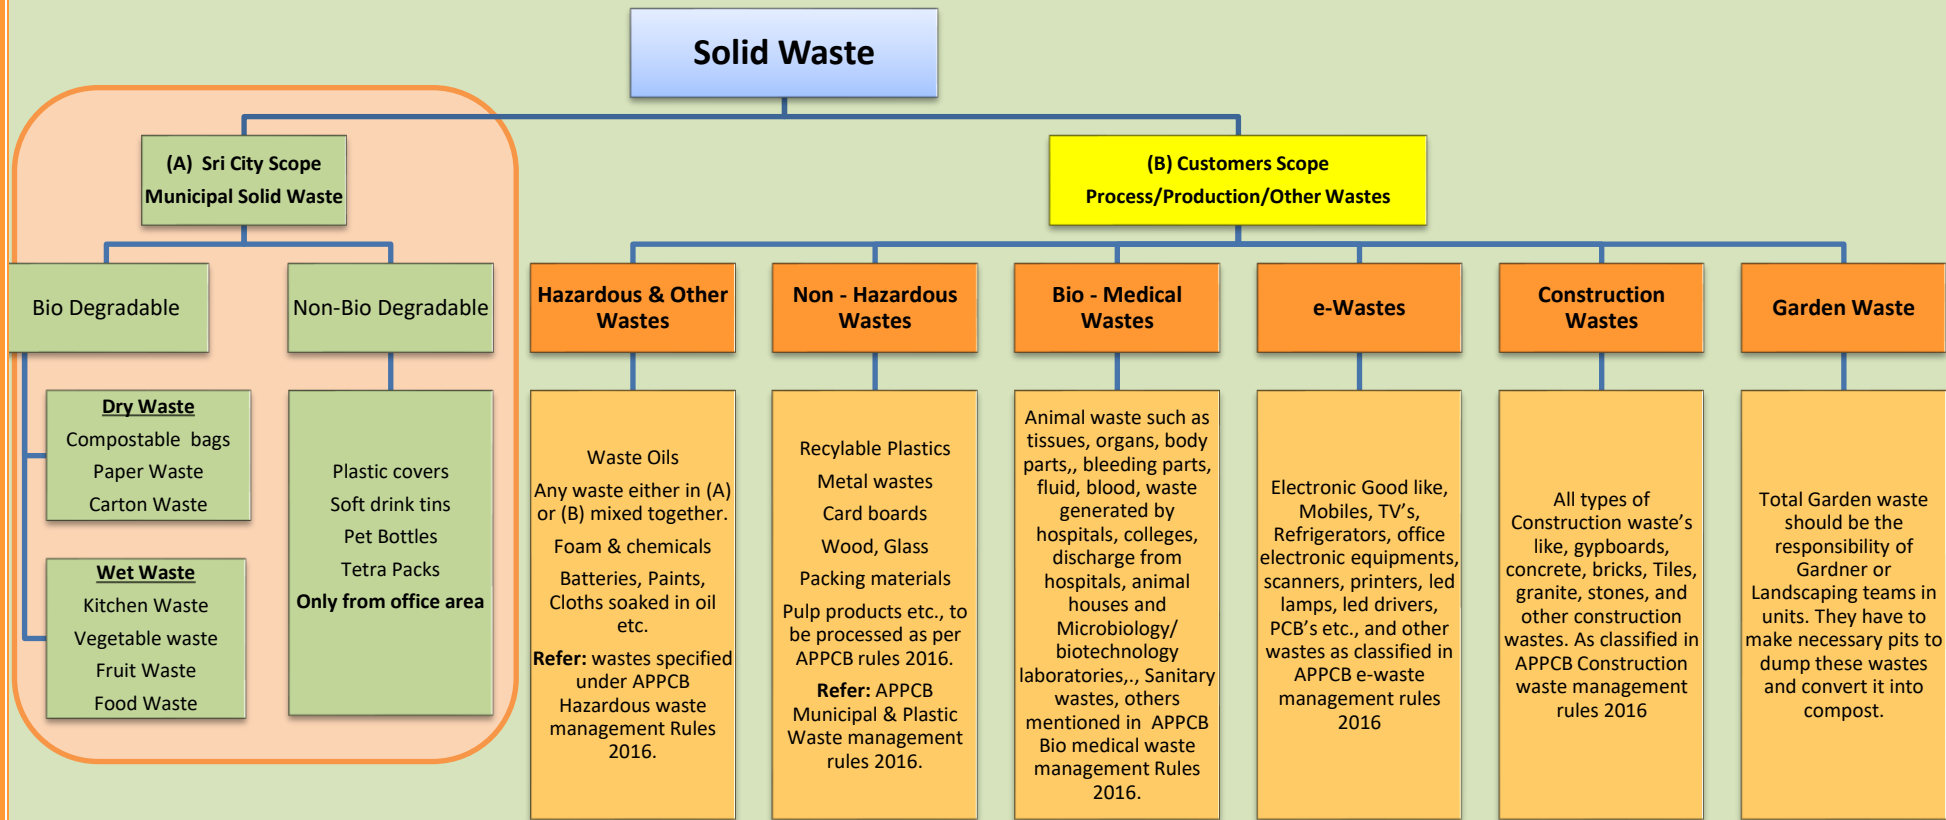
Solid Waste

(A) Sri City Scope
Municipal Solid Waste

Bio Degradable

Dry Waste
Compostable bags
Paper Waste
Carton Waste

Wet Waste
Kitchen Waste
Vegetable waste
Fruit Waste
Food Waste

Non-Bio Degradable

Plastic covers
Soft drink tins
Pet Bottles
Tetra Packs
Only from office area

(B) Customers Scope
Process/Production/Other Wastes

Hazardous & Other Wastes

Waste Oils
Any waste either in (A) or (B) mixed together.
Foam & chemicals
Batteries, Paints, Cloths soaked in oil etc.
Refer: wastes specified under APPCB Hazardous waste management Rules 2016.

Non - Hazardous Wastes

Recylable Plastics
Metal wastes
Card boards
Wood, Glass
Packing materials
Pulp products etc., to be processed as per APPCB rules 2016.
Refer: APPCB Municipal & Plastic Waste management rules 2016.

Bio - Medical Wastes

Animal waste such as tissues, organs, body parts,, bleeding parts, fluid, blood, waste generated by hospitals, colleges, discharge from hospitals, animal houses and Microbiology/ biotechnology laboratories,., Sanitary wastes, others mentioned in APPCB Bio medical waste management Rules 2016.

e-Wastes

Electronic Good like, Mobiles, TV's, Refrigerators, office electronic equipments, scanners, printers, led lamps, led drivers, PCB's etc., and other wastes as classified in APPCB e-waste management rules 2016

Construction Wastes

All types of Construction waste's like, gypboards, concrete, bricks, Tiles, granite, stones, and other construction wastes. As classified in APPCB Construction waste management rules 2016

Garden Waste

Total Garden waste should be the responsibility of Gardner or Landscaping teams in units. They have to make necessary pits to dump these wastes and convert it into compost.